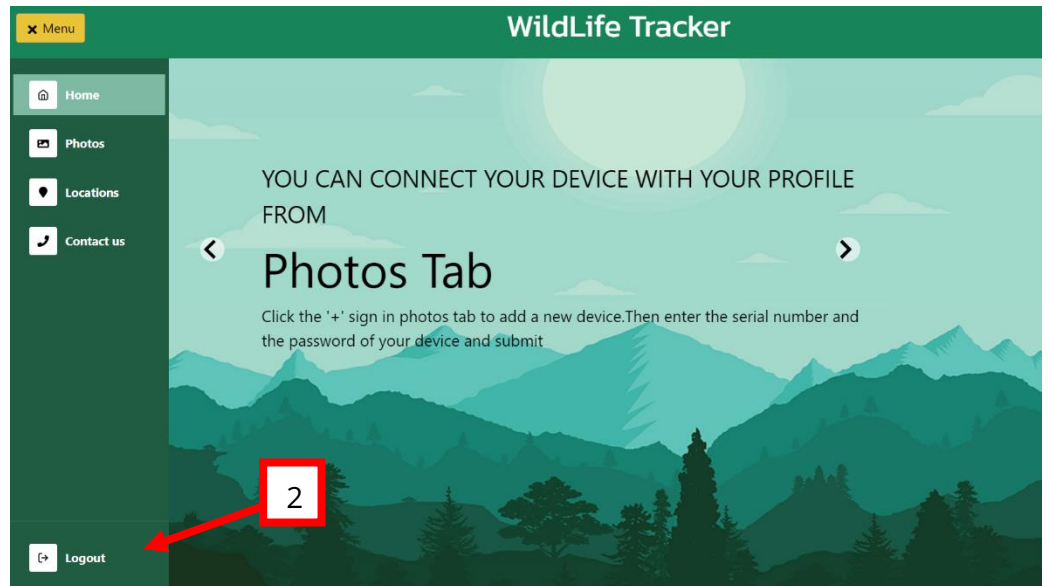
× Menu

WildLife Tracker

Home

Photos

Locations

Contact us

YOU CAN CONNECT YOUR DEVICE WITH YOUR PROFILE FROM

Photos Tab

Click the '+' sign in photos tab to add a new device.Then enter the serial number and the password of your device and submit

2

Logout